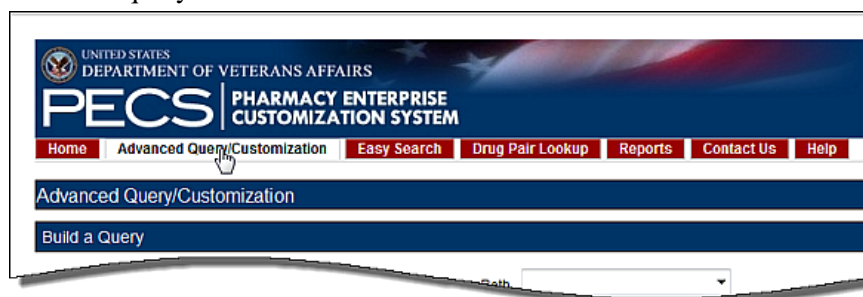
UNITED STATES
DEPARTMENT OF VETERANS AFFAIRS

PECS | PHARMACY ENTERPRISE CUSTOMIZATION SYSTEM

Home | Advanced Query/Customization | Easy Search | Drug Pair Lookup | Reports | Contact Us | Help

Advanced Query/Customization

Build a Query

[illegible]